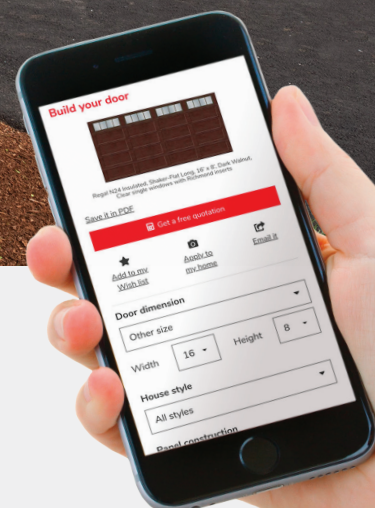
Build your door

Regal N24 Insulated, Shaker-Flat Long, 16' x 8', Dark Walnut, Clear single windows with Richmond inserts

Save it in PDF

Get a free quotation

Add to my Wish list

Apply to my home

Email it

Door dimension

Other size

Width 16

Height 8

House style

All styles

Panel construction